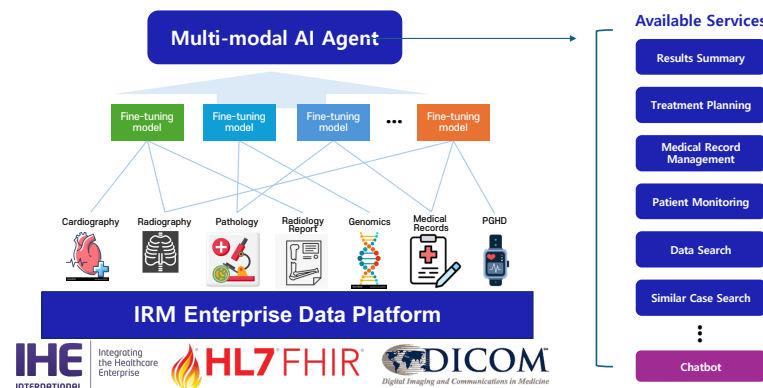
Multi-modal AI Agent

Fine-tuning model

Fine-tuning model

Fine-tuning model

•••

Fine-tuning model

Cardiography

Radiography

Pathology

Radiology Report

Genomics

Medical Records

PGHD

IRM Enterprise Data Platform

IHE INTERNATIONAL

Integrating the Healthcare Enterprise

HL7 FHIR

DICOM

Digital Imaging and Communications in Medicine

Available Services

Results Summary

Treatment Planning

Medical Record Management

Patient Monitoring

Data Search

Similar Case Search

⋮

Chatbot